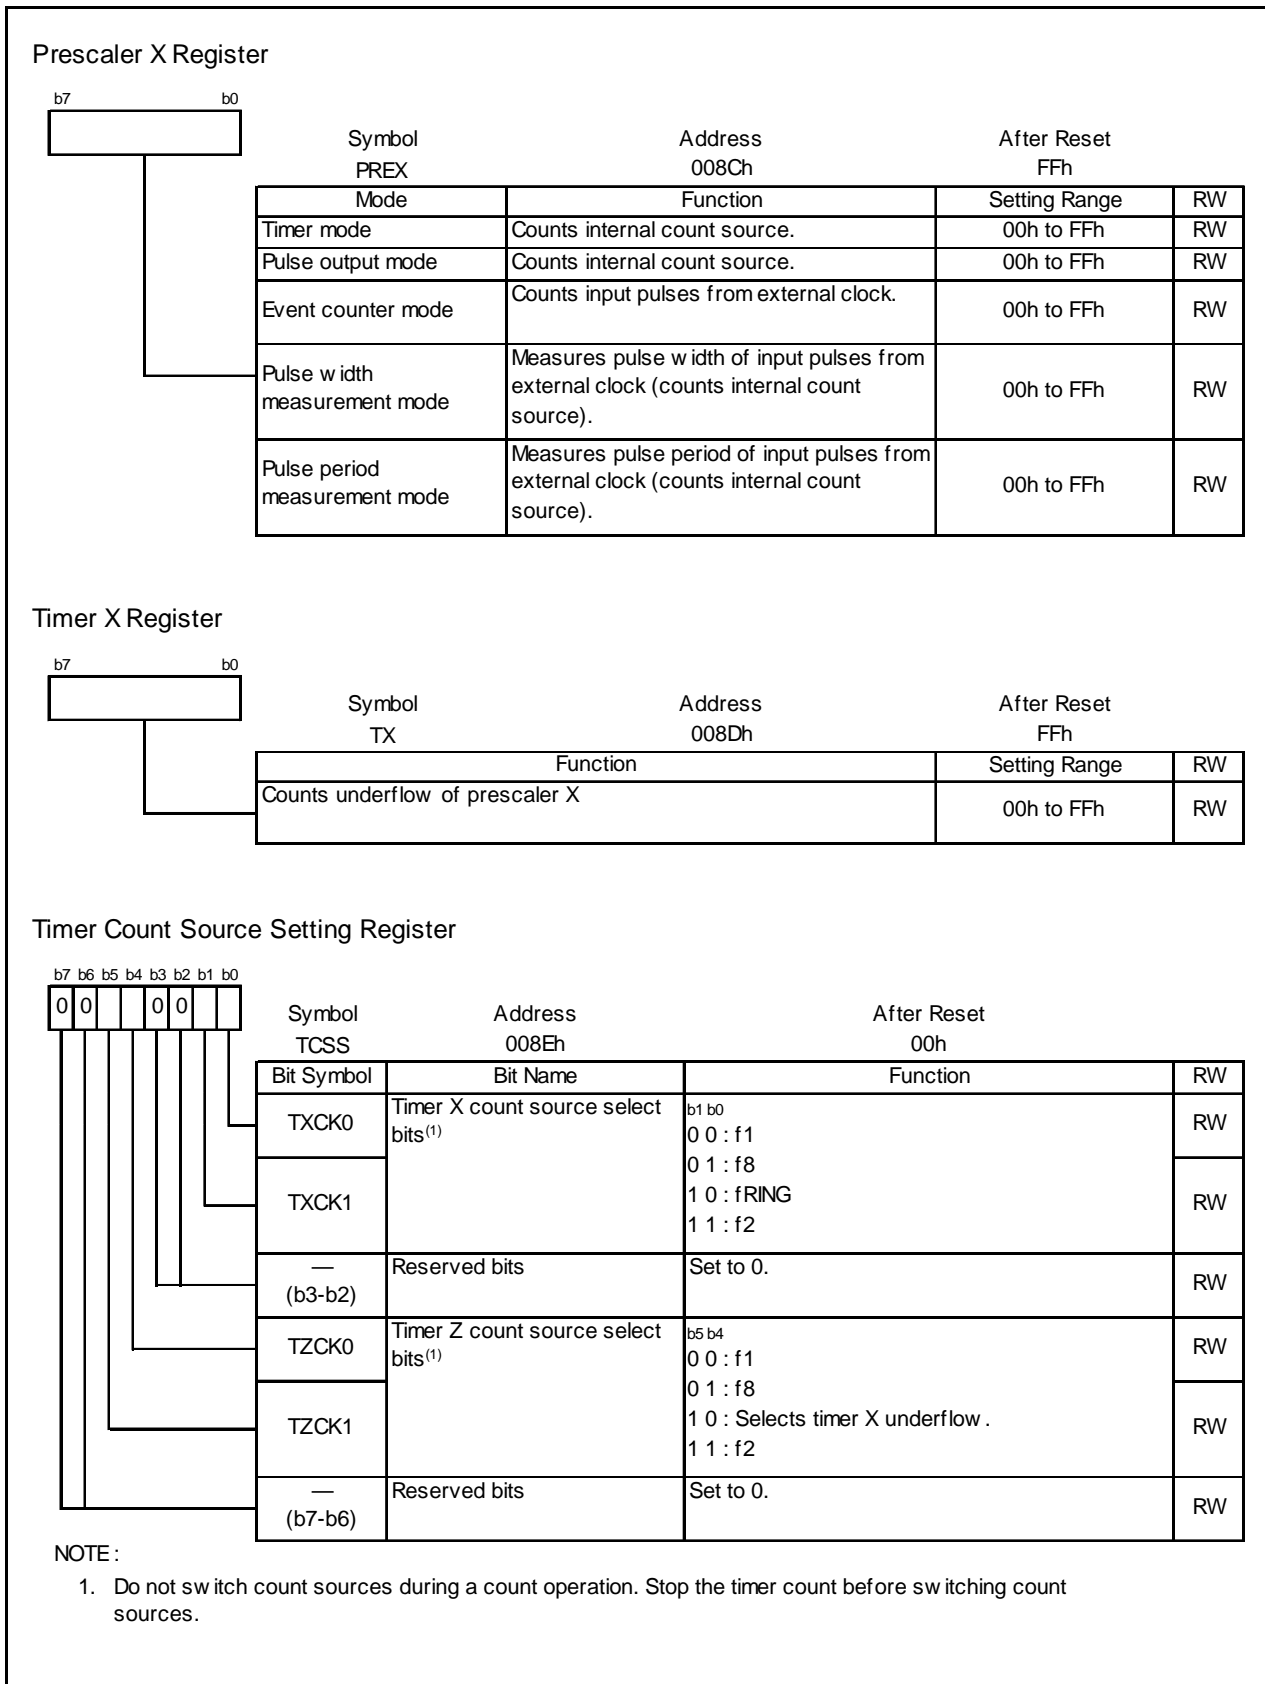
Prescaler X Register

b7 b0

| Symbol | Address | After Reset |
|---|---|---|
| PREX | 008Ch | FFh |

| Mode | Function | Setting Range | RW |
|---|---|---|---|
| Timer mode | Counts internal count source. | 00h to FFh | RW |
| Pulse output mode | Counts internal count source. | 00h to FFh | RW |
| Event counter mode | Counts input pulses from external clock. | 00h to FFh | RW |
| Pulse width measurement mode | Measures pulse width of input pulses from external clock (counts internal count source). | 00h to FFh | RW |
| Pulse period measurement mode | Measures pulse period of input pulses from external clock (counts internal count source). | 00h to FFh | RW |

Timer X Register

b7 b0

| Symbol | Address | After Reset |
|---|---|---|
| TX | 008Dh | FFh |

| Function | Setting Range | RW |
|---|---|---|
| Counts underflow of prescaler X | 00h to FFh | RW |

Timer Count Source Setting Register

b7 b6 b5 b4 b3 b2 b1 b0
0 0 0 0

| Symbol | Address | After Reset |
|---|---|---|
| TCSS | 008Eh | 00h |

| Bit Symbol | Bit Name | Function | RW |
|---|---|---|---|
| TXCK0 | Timer X count source select bits$^{(1)}$ | b1 b0<br>0 0 : f1<br>0 1 : f8<br>1 0 : fRING<br>1 1 : f2 | RW |
| TXCK1 | | | RW |
| — (b3-b2) | Reserved bits | Set to 0. | RW |
| TZCK0 | Timer Z count source select bits$^{(1)}$ | b5 b4<br>0 0 : f1<br>0 1 : f8<br>1 0 : Selects timer X underflow.<br>1 1 : f2 | RW |
| TZCK1 | | | RW |
| — (b7-b6) | Reserved bits | Set to 0. | RW |

NOTE:
1. Do not switch count sources during a count operation. Stop the timer count before switching count sources.